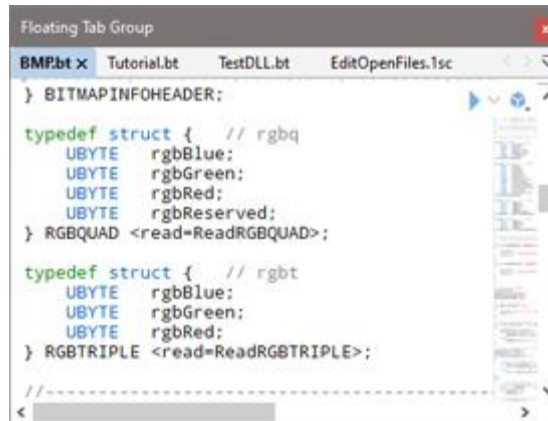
Floating Tab Group

BMP.bt × Tutorial.bt TestDLL.bt EditOpenFiles.1sc

} BITMAPINFOHEADER;

typedef struct { // rgbq
UBYTE rgbBlue;
UBYTE rgbGreen;
UBYTE rgbRed;
UBYTE rgbReserved;
} RGBQUAD <read=ReadRGBQUAD>;

typedef struct { // rgbt
UBYTE rgbBlue;
UBYTE rgbGreen;
UBYTE rgbRed;
} RGBTRIPLE <read=ReadRGBTRIPLE>;

//-----------------------------------------